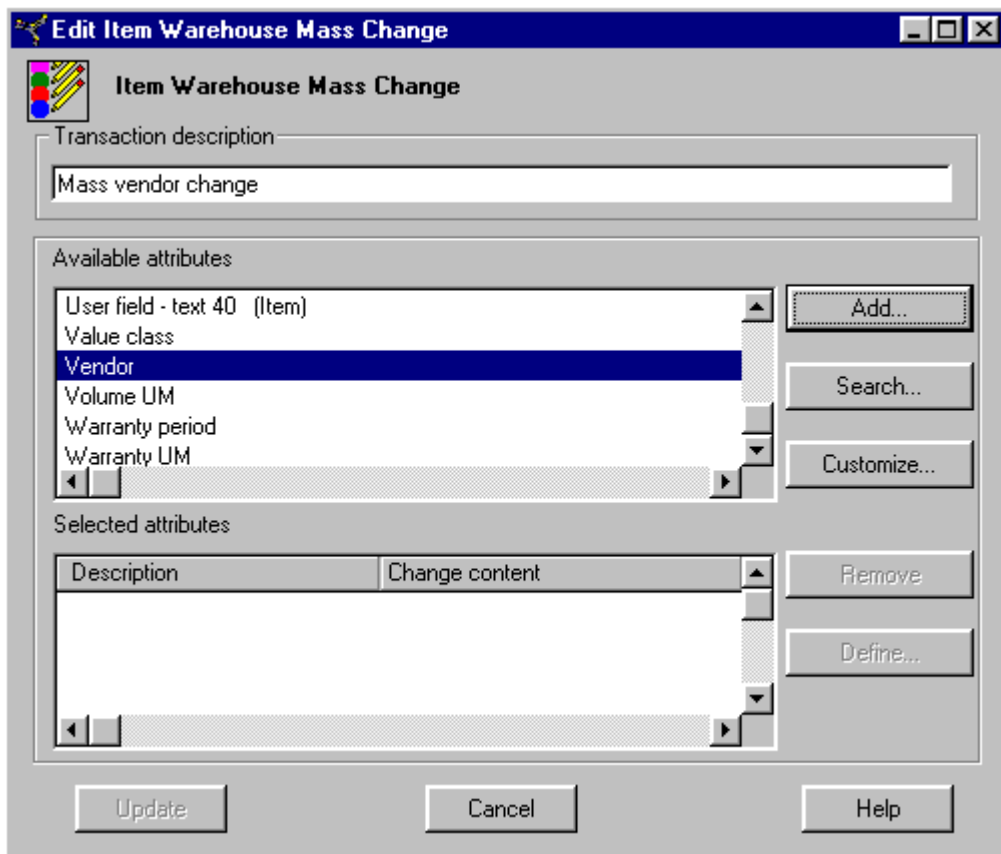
Edit Item Warehouse Mass Change

Item Warehouse Mass Change

Transaction description

Mass vendor change

Available attributes

User field - text 40 (Item)
Value class
Vendor
Volume UM
Warranty period
Warranty UM

Add...

Search...

Customize...

Selected attributes

| Description | Change content |
|---|---|

Remove

Define...

Update

Cancel

Help